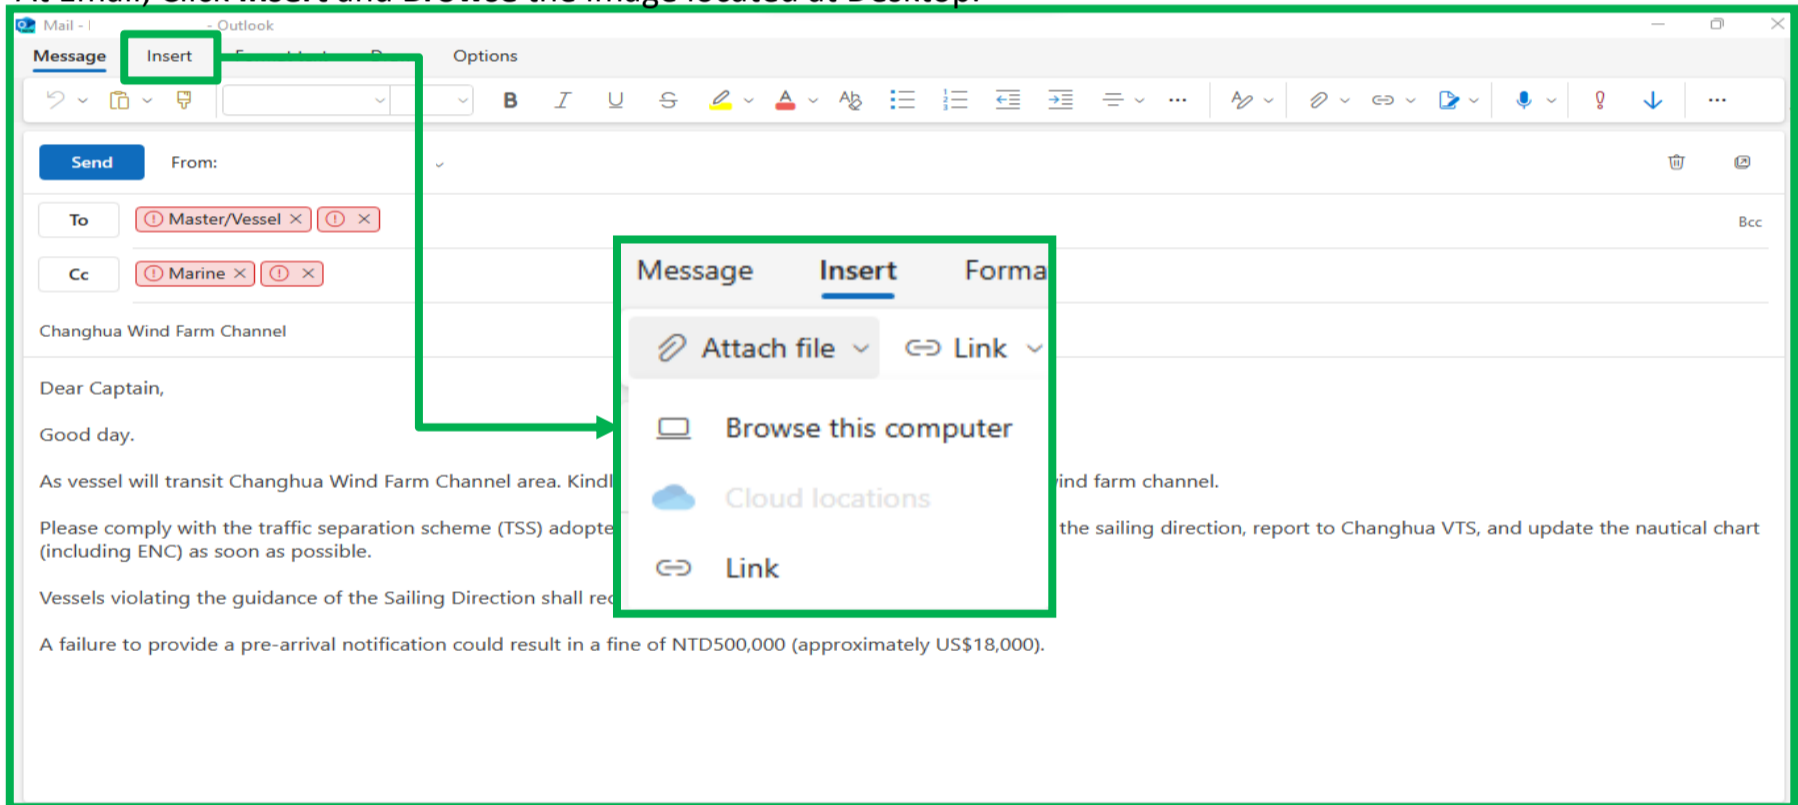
Mail - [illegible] - Outlook

Message Insert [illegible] Options

B I U

Send From:

To Master/Vessel ×

Cc Marine ×

Bcc

Changhua Wind Farm Channel

Dear Captain,

Good day.

As vessel will transit Changhua Wind Farm Channel area. Kindl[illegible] ind farm channel.

Please comply with the traffic separation scheme (TSS) adopte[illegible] the sailing direction, report to Changhua VTS, and update the nautical chart (including ENC) as soon as possible.

Vessels violating the guidance of the Sailing Direction shall re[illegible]

A failure to provide a pre-arrival notification could result in a fine of NTD500,000 (approximately US$18,000).

Message Insert Forma

Attach file Link

Browse this computer

Cloud locations

Link